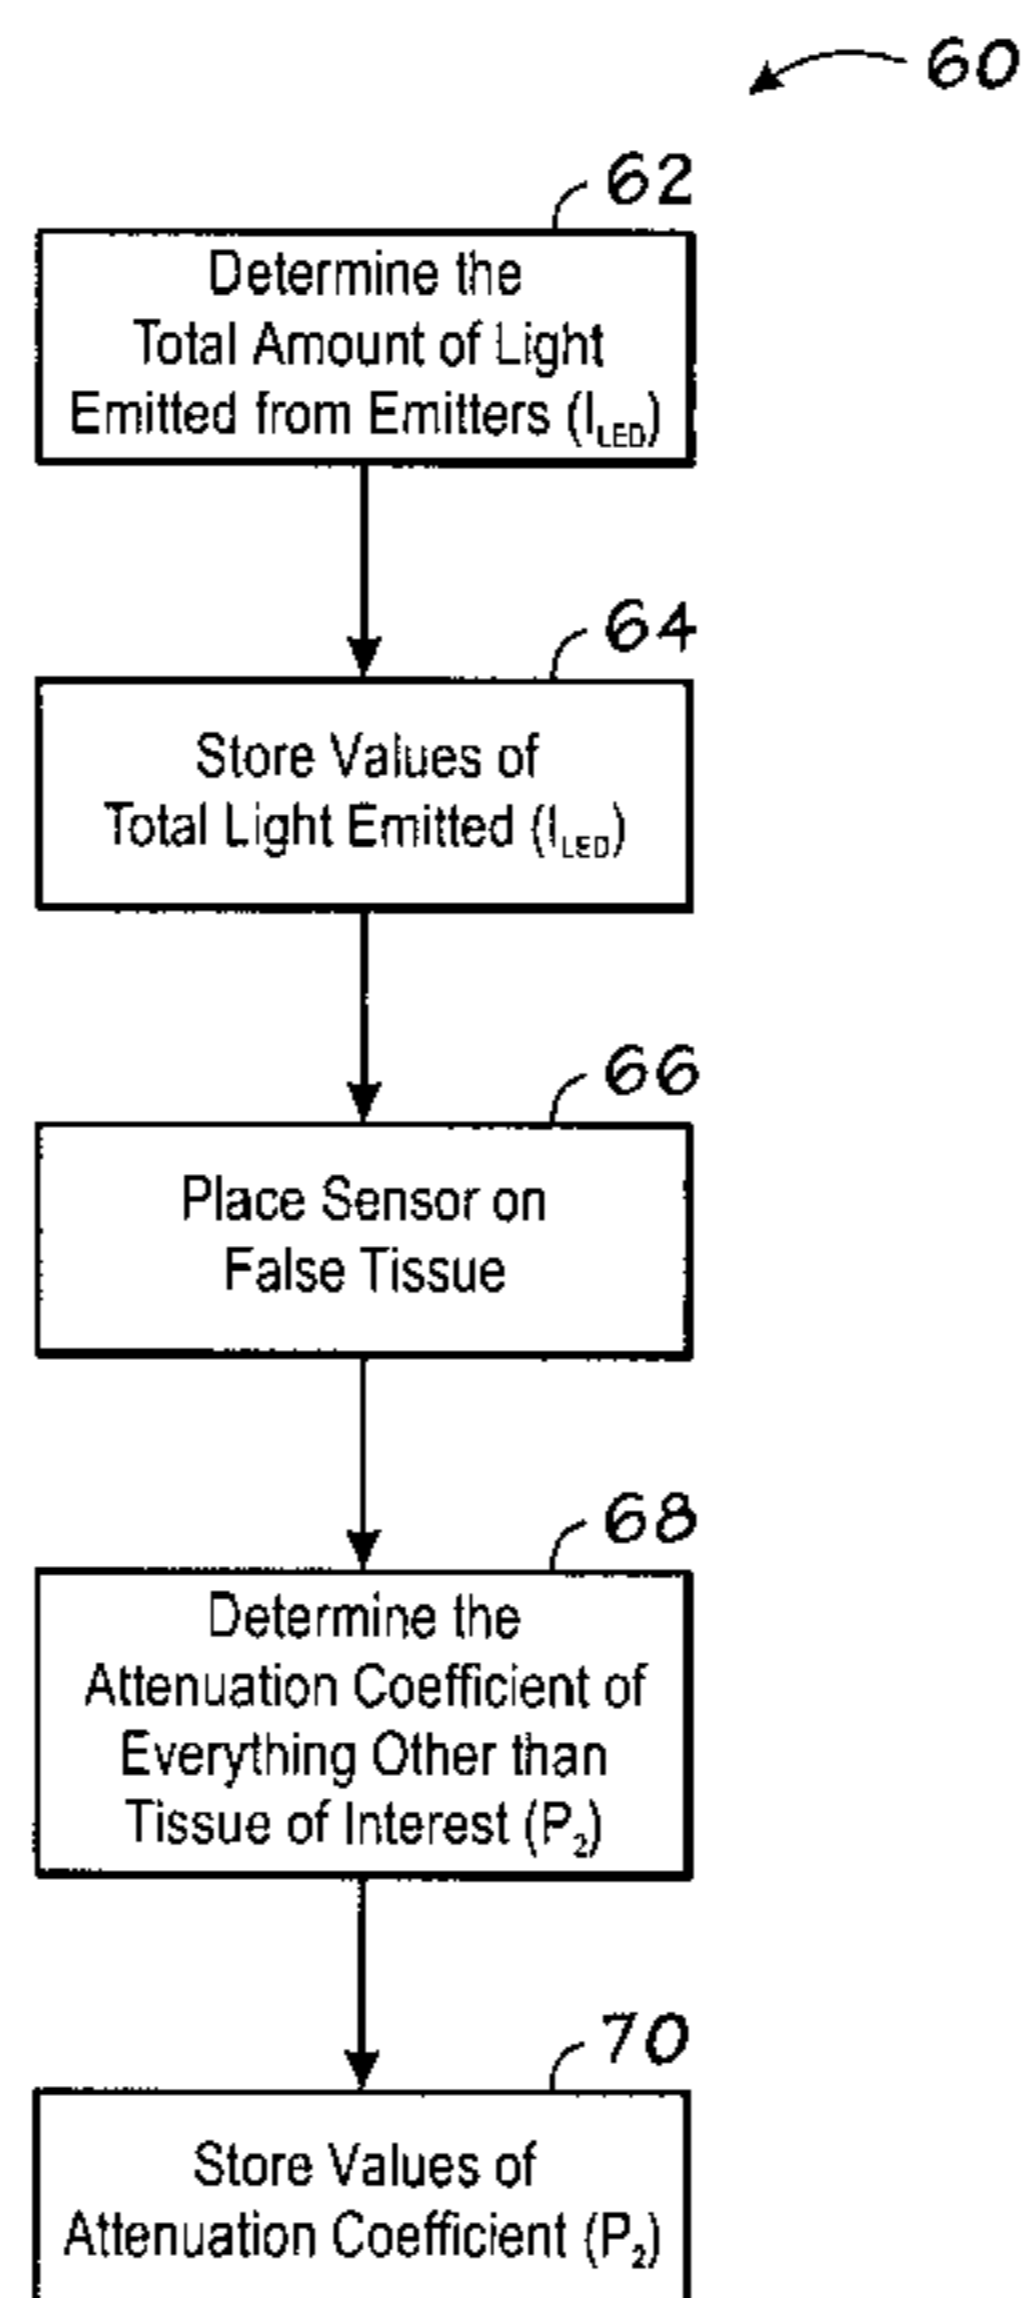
60

62

Determine the Total Amount of Light Emitted from Emitters ($I_{LED}$)

64

Store Values of Total Light Emitted ($I_{LED}$)

66

Place Sensor on False Tissue

68

Determine the Attenuation Coefficient of Everything Other than Tissue of Interest ($P_2$)

70

Store Values of Attenuation Coefficient ($P_2$)